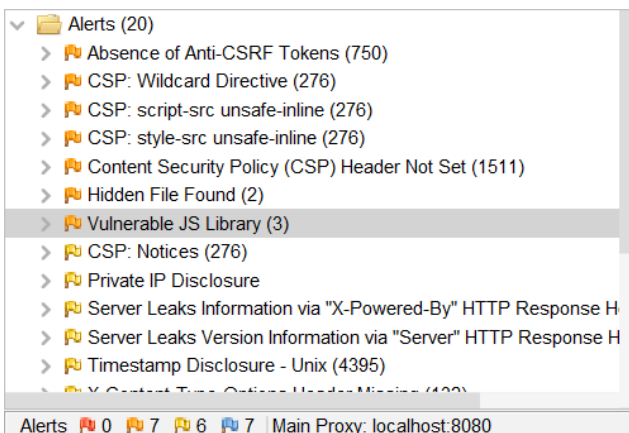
Alerts (20)
Absence of Anti-CSRF Tokens (750)
CSP: Wildcard Directive (276)
CSP: script-src unsafe-inline (276)
CSP: style-src unsafe-inline (276)
Content Security Policy (CSP) Header Not Set (1511)
Hidden File Found (2)
Vulnerable JS Library (3)
CSP: Notices (276)
Private IP Disclosure
Server Leaks Information via "X-Powered-By" HTTP Response H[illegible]
Server Leaks Version Information via "Server" HTTP Response H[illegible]
Timestamp Disclosure - Unix (4395)
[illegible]
Alerts 0 7 6 7 Main Proxy: localhost:8080